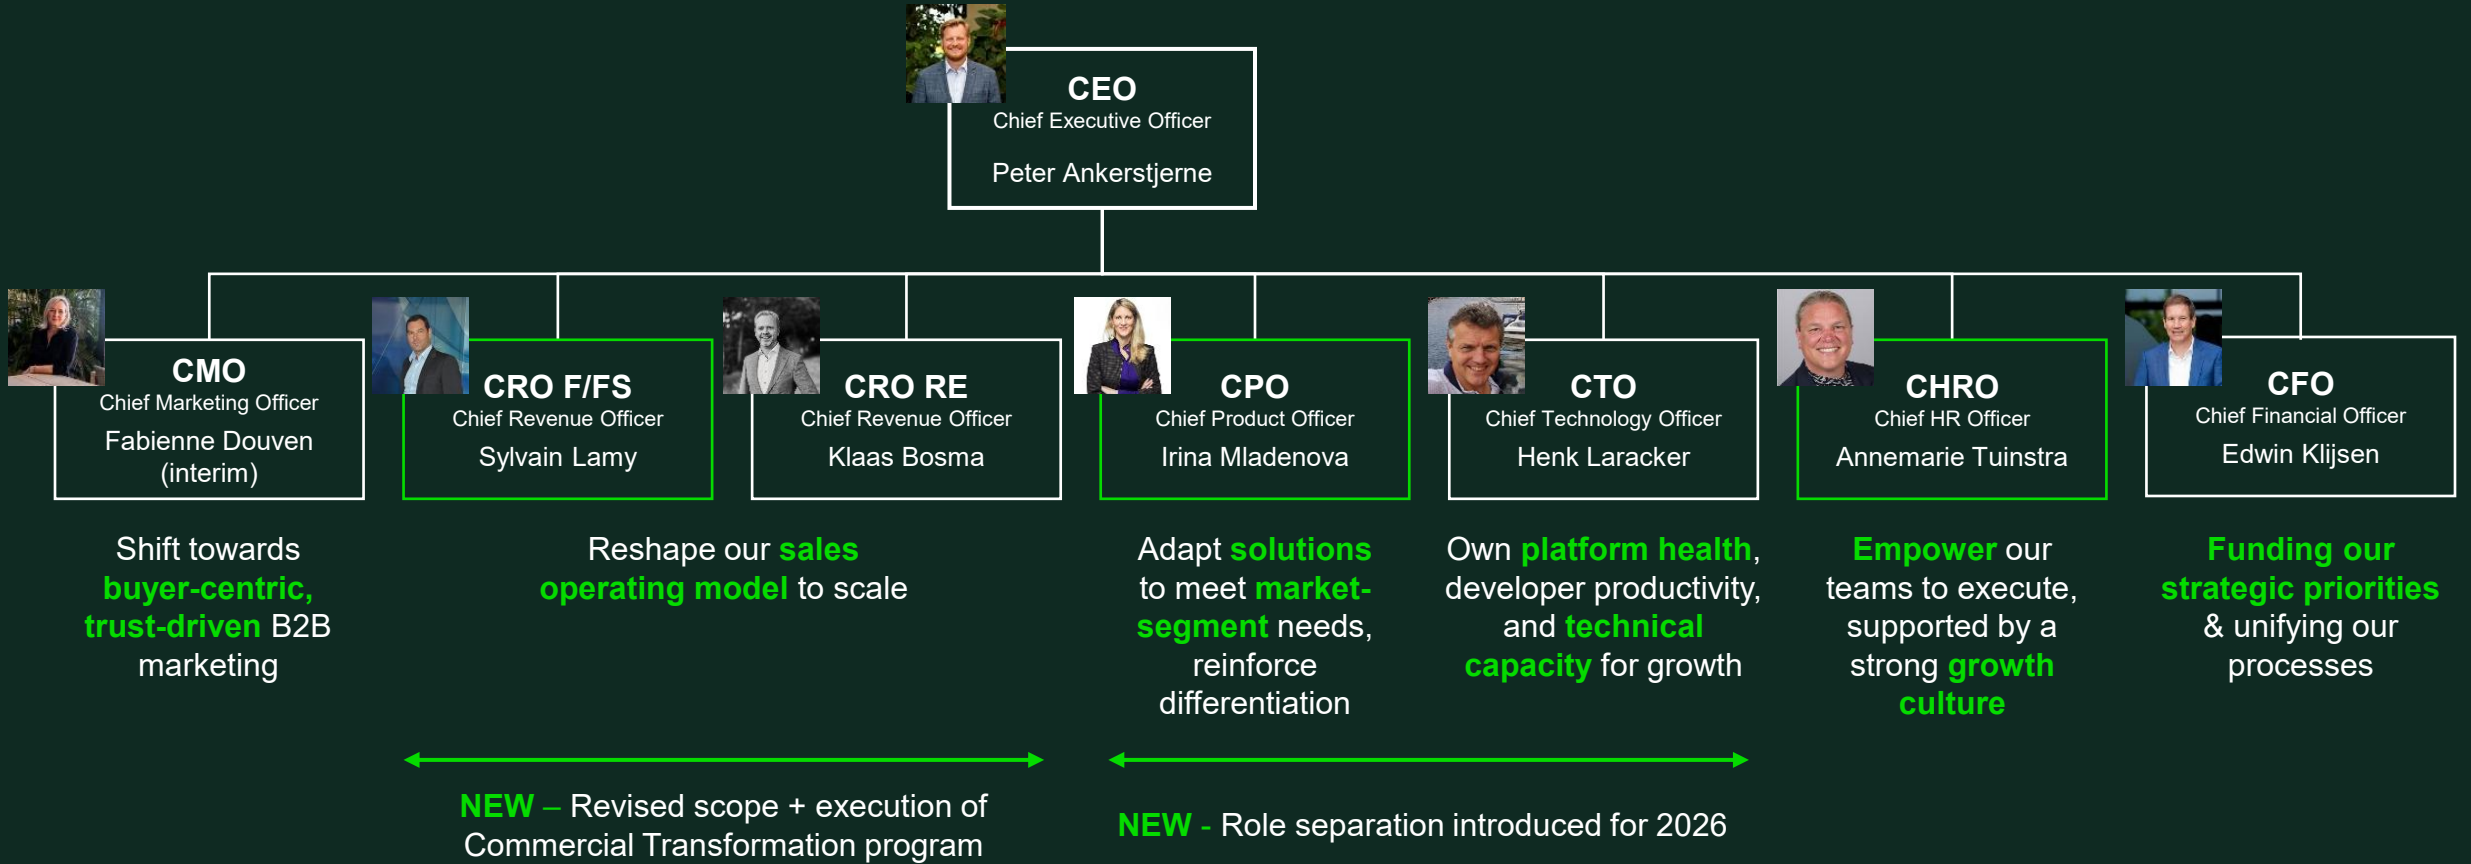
CEO
Chief Executive Officer
Peter Ankerstjerne

CMO
Chief Marketing Officer
Fabienne Douven (interim)

CRO F/FS
Chief Revenue Officer
Sylvain Lamy

CRO RE
Chief Revenue Officer
Klaas Bosma

CPO
Chief Product Officer
Irina Mladenova

CTO
Chief Technology Officer
Henk Laracker

CHRO
Chief HR Officer
Annemarie Tuinstra

CFO
Chief Financial Officer
Edwin Klijsen

Shift towards buyer-centric, trust-driven B2B marketing

Reshape our sales operating model to scale

Adapt solutions to meet market-segment needs, reinforce differentiation

Own platform health, developer productivity, and technical capacity for growth

Empower our teams to execute, supported by a strong growth culture

Funding our strategic priorities & unifying our processes

NEW – Revised scope + execution of Commercial Transformation program

NEW - Role separation introduced for 2026